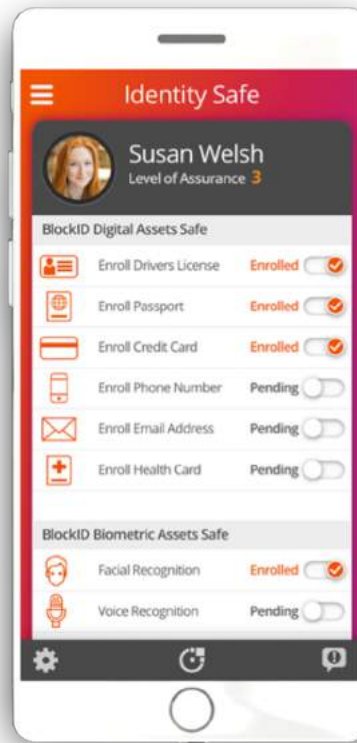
Identity Safe

Susan Welsh
Level of Assurance 3

BlockID Digital Assets Safe

Enroll Drivers License Enrolled

Enroll Passport Enrolled

Enroll Credit Card Enrolled

Enroll Phone Number Pending

Enroll Email Address Pending

Enroll Health Card Pending

BlockID Biometric Assets Safe

Facial Recognition Enrolled

Voice Recognition Pending